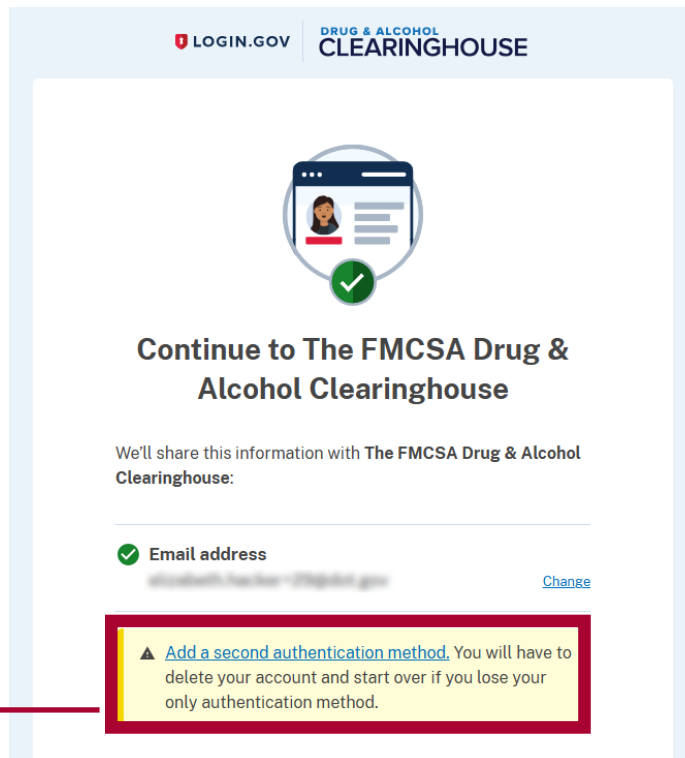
LOGIN.GOV
DRUG & ALCOHOL
CLEARINGHOUSE

Continue to The FMCSA Drug & Alcohol Clearinghouse

We'll share this information with **The FMCSA Drug & Alcohol Clearinghouse**:

Email address
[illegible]
Change

Add a second authentication method. You will have to delete your account and start over if you lose your only authentication method.